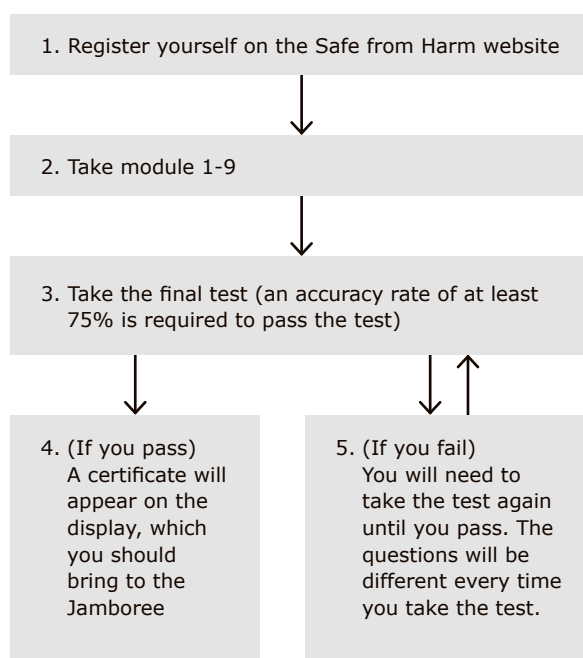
1. Register yourself on the Safe from Harm website

2. Take module 1-9

3. Take the final test (an accuracy rate of at least 75% is required to pass the test)

4. (If you pass) A certificate will appear on the display, which you should bring to the Jamboree

5. (If you fail) You will need to take the test again until you pass. The questions will be different every time you take the test.